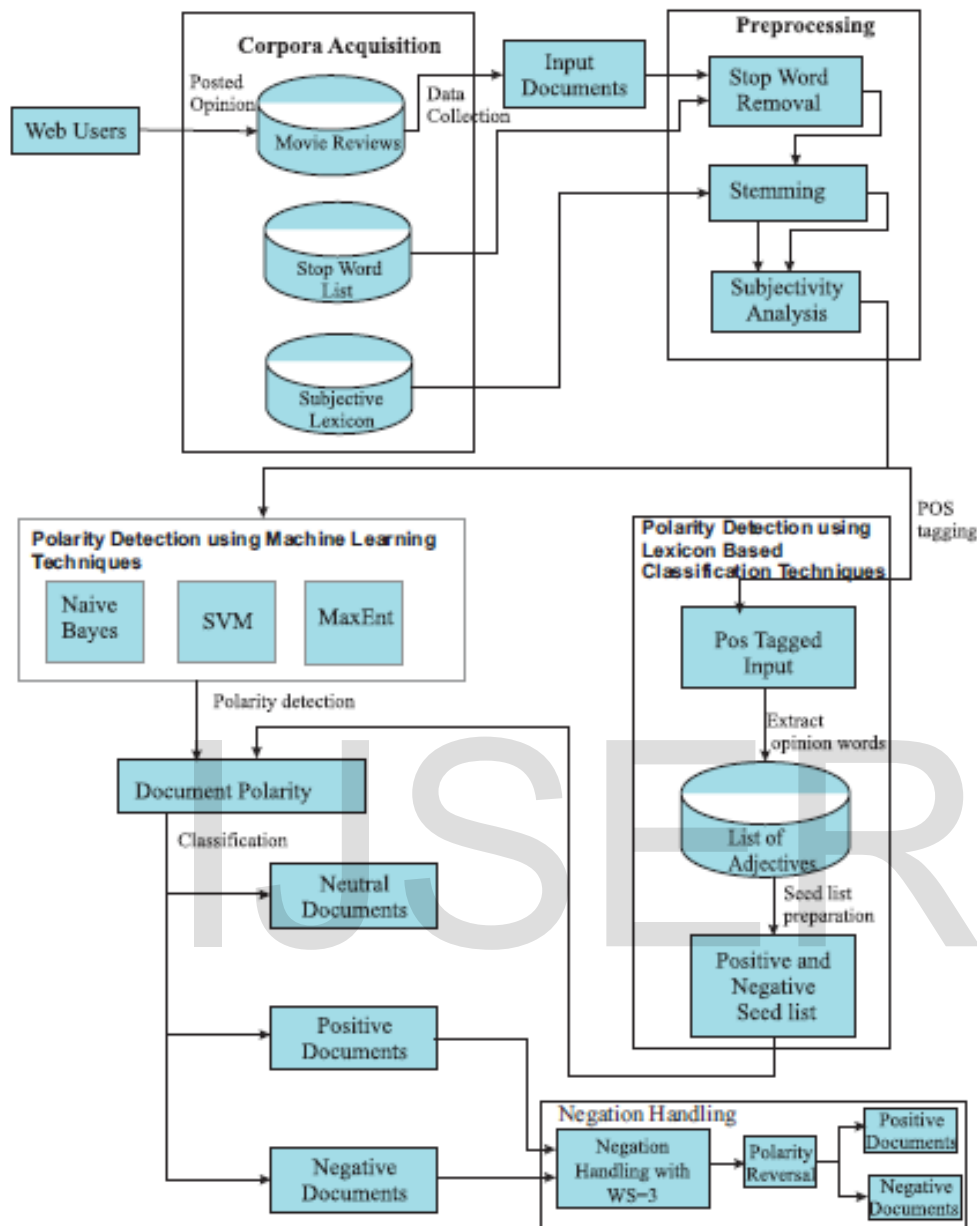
Corpora Acquisition

Preprocessing

Web Users

Posted Opinion

Movie Reviews

Data Collection

Input Documents

Stop Word Removal

Stemming

Subjectivity Analysis

Stop Word List

Subjective Lexicon

POS tagging

Polarity Detection using Machine Learning Techniques

Naive Bayes

SVM

MaxEnt

Polarity Detection using Lexicon Based Classification Techniques

Pos Tagged Input

Extract opinion words

List of Adjectives

Seed list preparation

Positive and Negative Seed list

Polarity detection

Document Polarity

Classification

Neutral Documents

Positive Documents

Negative Documents

Negation Handling

Negation Handling with WS-3

Polarity Reversal

Positive Documents

Negative Documents

IJSER